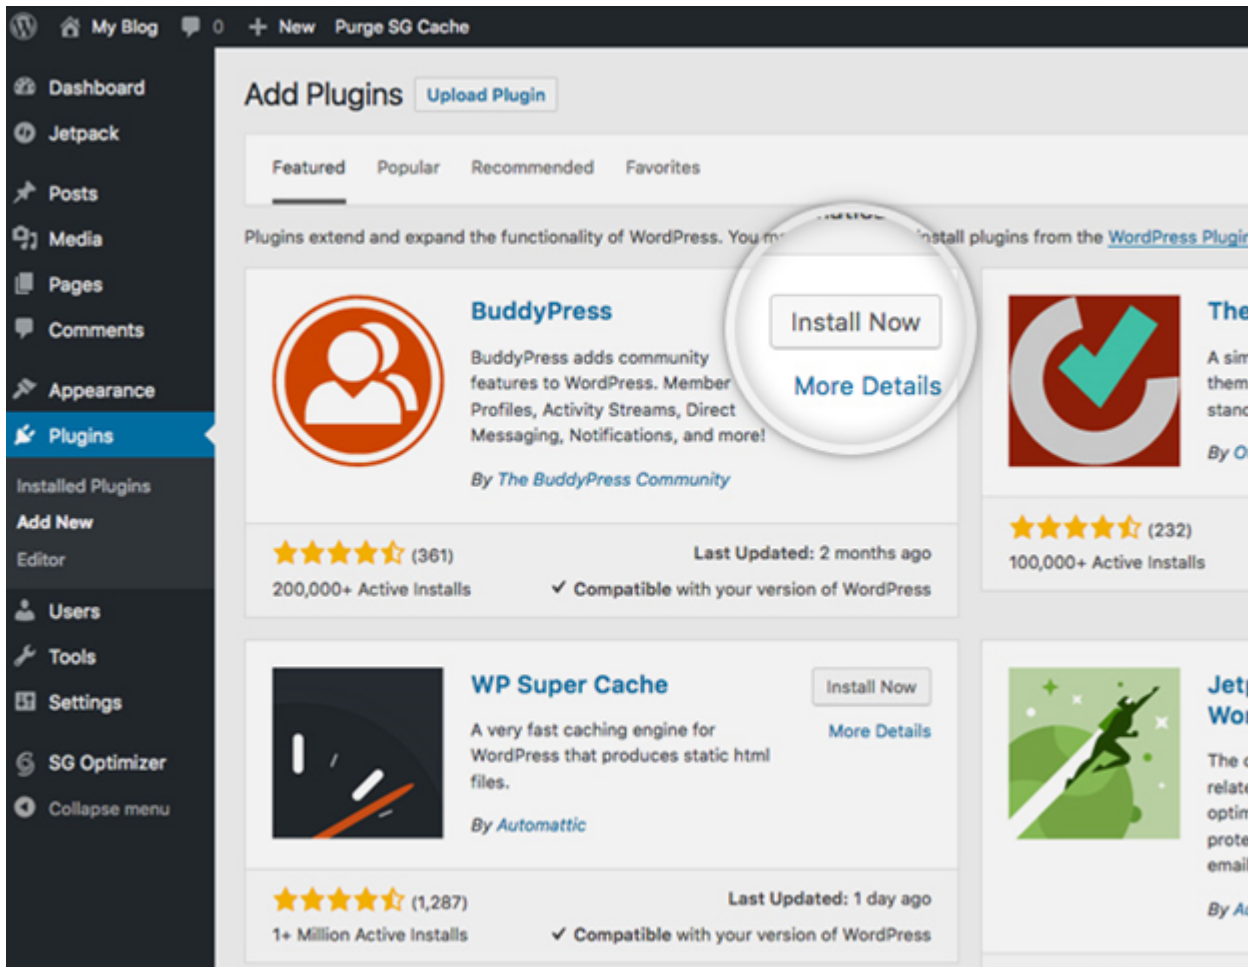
My Blog 0 + New Purge SG Cache

Dashboard
Jetpack
Posts
Media
Pages
Comments
Appearance
Plugins
Installed Plugins
Add New
Editor
Users
Tools
Settings
SG Optimizer
Collapse menu

Add Plugins Upload Plugin

Featured Popular Recommended Favorites

Plugins extend and expand the functionality of WordPress. You m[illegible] install plugins from the WordPress Plugi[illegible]

BuddyPress
BuddyPress adds community features to WordPress. Member Profiles, Activity Streams, Direct Messaging, Notifications, and more!
By The BuddyPress Community
Install Now
More Details
(361)
200,000+ Active Installs
Last Updated: 2 months ago
✓ Compatible with your version of WordPress

The
A sim
them
stand
By O
(232)
100,000+ Active Installs

WP Super Cache
A very fast caching engine for WordPress that produces static html files.
By Automattic
Install Now
More Details
(1,287)
1+ Million Active Installs
Last Updated: 1 day ago
✓ Compatible with your version of WordPress

Jet
Wo
The
relat
optin
prote
email
By A